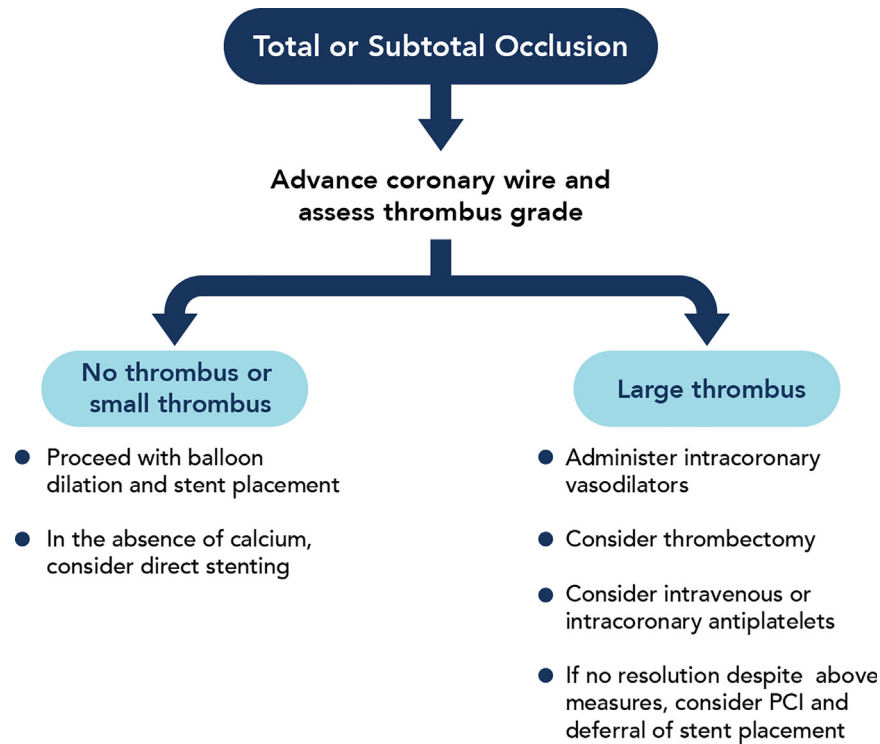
Total or Subtotal Occlusion

Advance coronary wire and assess thrombus grade

No thrombus or small thrombus

- Proceed with balloon dilation and stent placement
- In the absence of calcium, consider direct stenting

Large thrombus

- Administer intracoronary vasodilators
- Consider thrombectomy
- Consider intravenous or intracoronary antiplatelets
- If no resolution despite above measures, consider PCI and deferral of stent placement